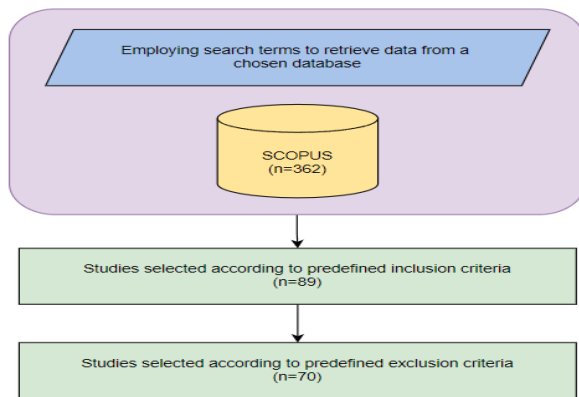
Employing search terms to retrieve data from a chosen database

SCOPUS
(n=362)

Studies selected according to predefined inclusion criteria
(n=89)

Studies selected according to predefined exclusion criteria
(n=70)